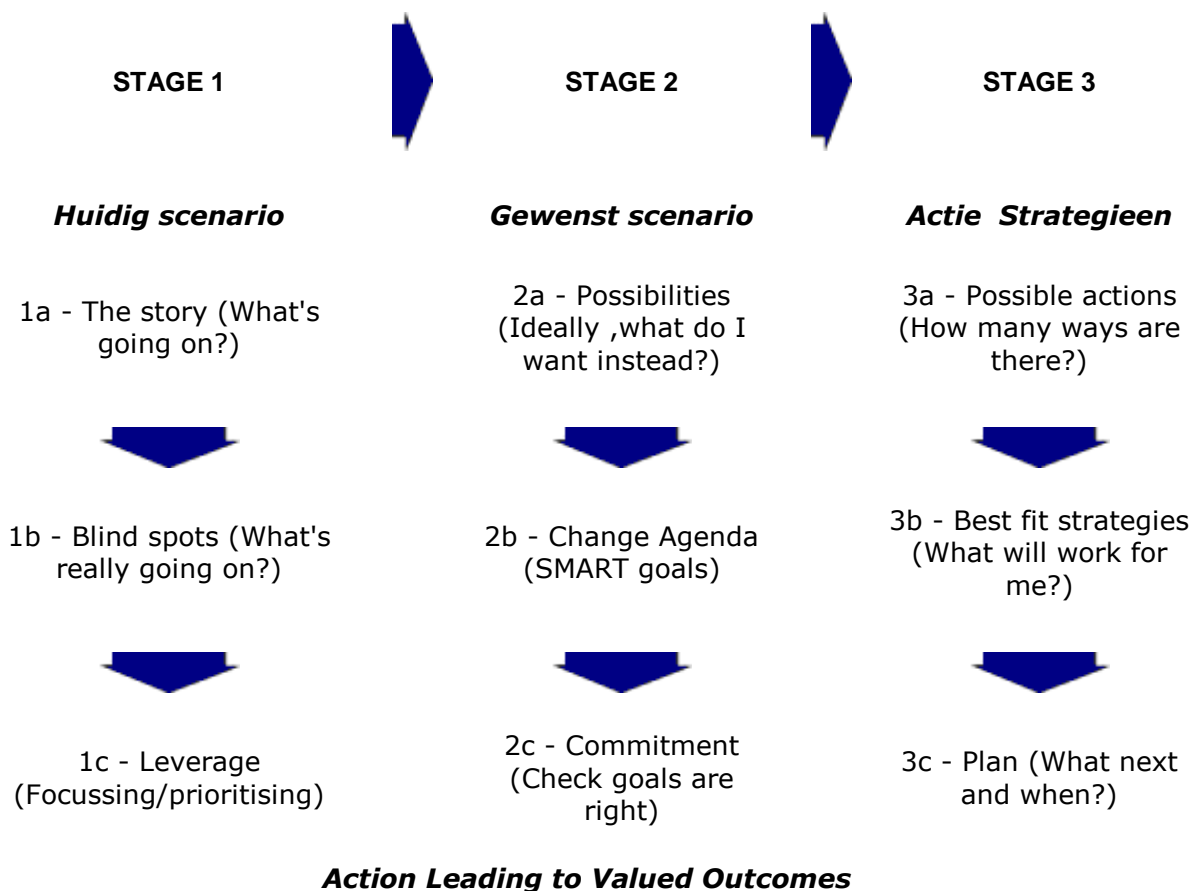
STAGE 1

STAGE 2

STAGE 3

Huidig scenario

Gewenst scenario

Actie  Strategieen

1a - The story (What's going on?)

2a - Possibilities (Ideally ,what do I want instead?)

3a - Possible actions (How many ways are there?)

1b - Blind spots (What's really going on?)

2b - Change Agenda (SMART goals)

3b - Best fit strategies (What will work for me?)

1c - Leverage (Focussing/prioritising)

2c - Commitment (Check goals are right)

3c - Plan (What next and when?)

Action Leading to Valued Outcomes